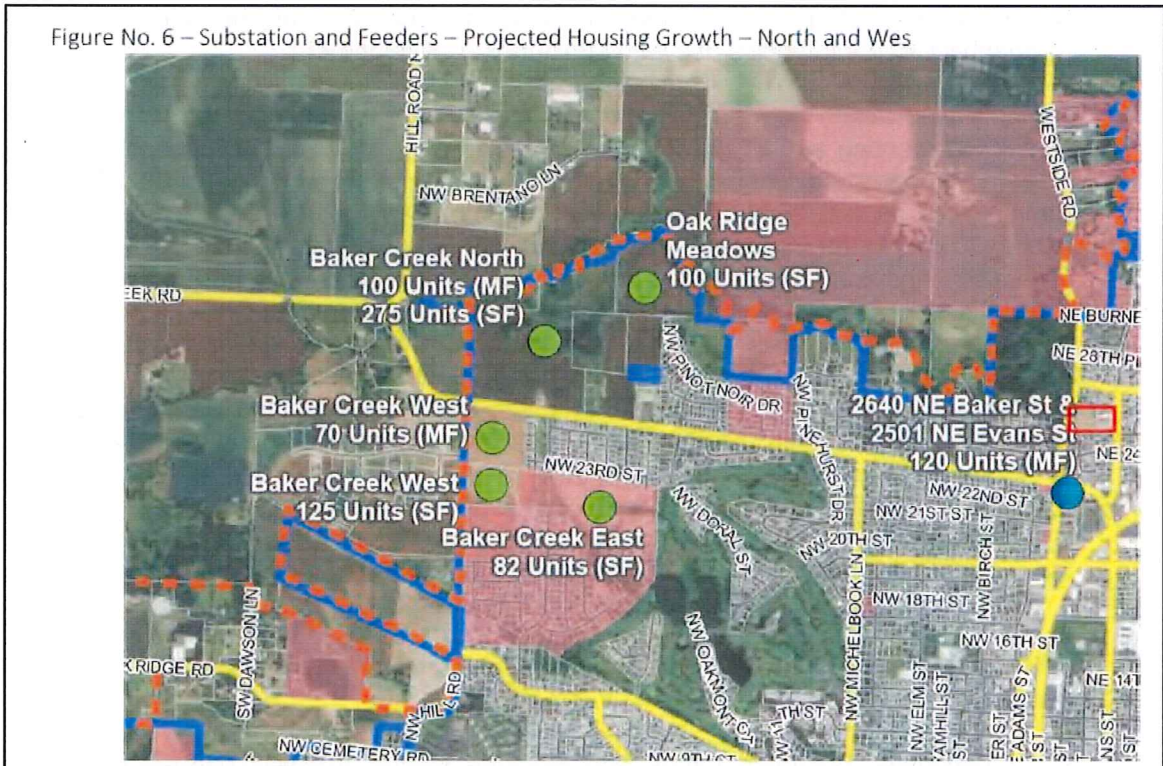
Figure No. 6 – Substation and Feeders – Projected Housing Growth – North and Wes

HILL ROAD N

NW BRENTANO LN

WESTSIDE RD

Oak Ridge Meadows 100 Units (SF)

Baker Creek North 100 Units (MF) 275 Units (SF)

EEK RD

NE BURNE

NE 28TH PL

NW PINOT NOIR DR

NW PINEHURST DR

Baker Creek West 70 Units (MF)

2640 NE Baker St & 2501 NE Evans St 120 Units (MF)

NE 24

NW 23RD ST

Baker Creek West 125 Units (SF)

Baker Creek East 82 Units (SF)

NW 22ND ST

NW 21ST ST

NW DORAL ST

NW 20TH ST

NW 18TH ST

NW BIRCH ST

NW 16TH ST

SW DAWSON LN

NW MICHELBOOK LN

NW OAKMONT CT

K RIDGE RD

NW HILL RD

NW ELM ST

YAMHILL ST

NE ADAMS ST

NE 14T

TH ST

NW CEMETERY RD

NW 9TH ST